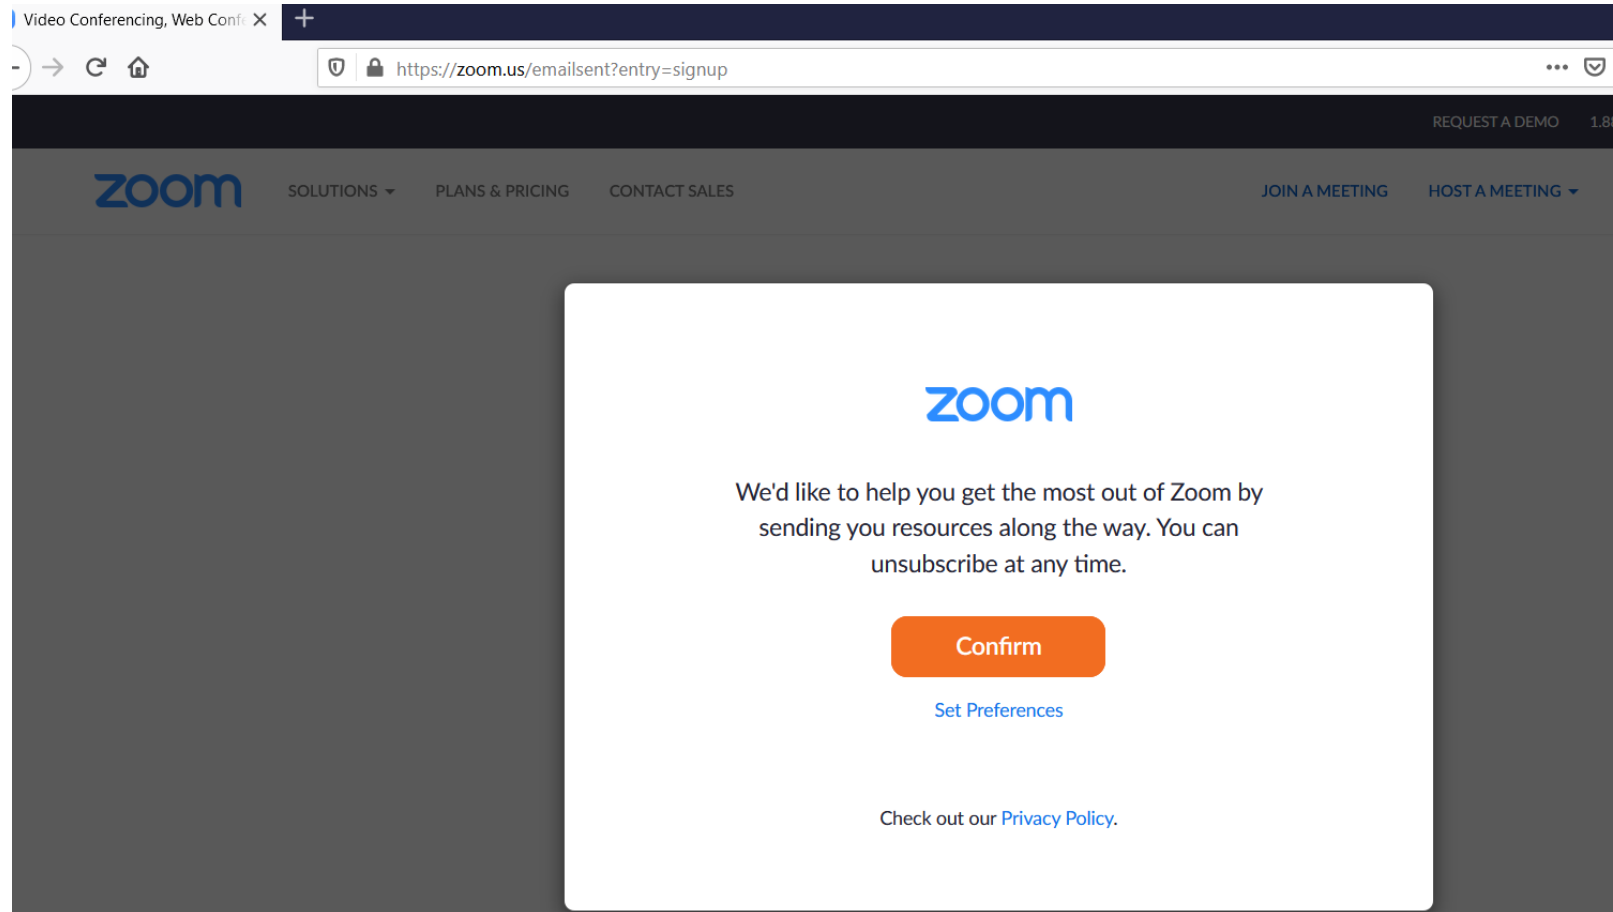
Video Conferencing, Web Conf

https://zoom.us/emailsent?entry=signup

REQUEST A DEMO 1.8

zoom SOLUTIONS PLANS & PRICING CONTACT SALES JOIN A MEETING HOST A MEETING

zoom

We'd like to help you get the most out of Zoom by sending you resources along the way. You can unsubscribe at any time.

Confirm

Set Preferences

Check out our Privacy Policy.